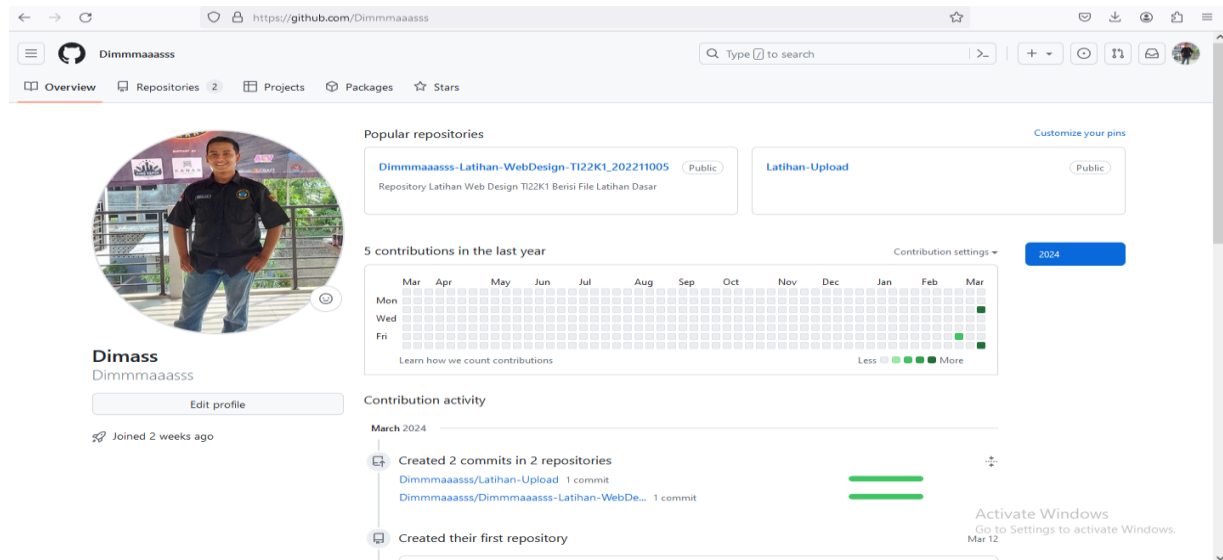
https://github.com/Dimmmaaasss

Dimmmaaasss

Type / to search

Overview Repositories 2 Projects Packages Stars

Popular repositories

Customize your pins

Dimmmaaasss-Latihan-WebDesign-TI22K1_202211005 Public

Repository Latihan Web Design TI22K1 Berisi File Latihan Dasar

Latihan-Upload Public

5 contributions in the last year

Contribution settings

2024

Mar Apr May Jun Jul Aug Sep Oct Nov Dec Jan Feb Mar

Mon

Wed

Fri

Learn how we count contributions

Less More

Dimass
Dimmmaaasss

Edit profile

Joined 2 weeks ago

Contribution activity

March 2024

Created 2 commits in 2 repositories

Dimmmaaasss/Latihan-Upload 1 commit

Dimmmaaasss/Dimmmaaasss-Latihan-WebDe... 1 commit

Created their first repository

Mar 12

Activate Windows
Go to Settings to activate Windows.